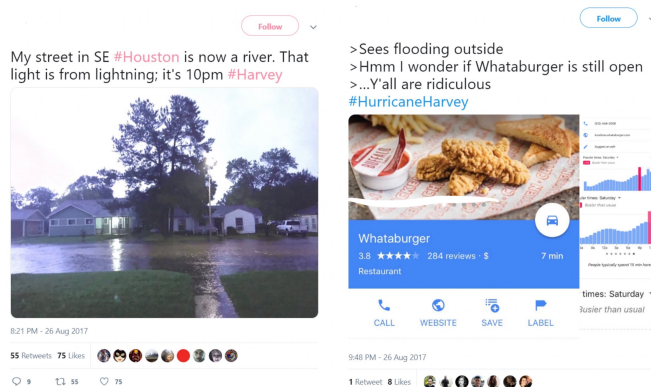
Follow

My street in SE #Houston is now a river. That light is from lightning; it's 10pm #Harvey

8:21 PM - 26 Aug 2017

55 Retweets 75 Likes

9 55 75

Follow

>Sees flooding outside
>Hmm I wonder if Whataburger is still open
>...Y'all are ridiculous
#HurricaneHarvey

Whataburger
3.8 ★★★★ 284 reviews · $
Restaurant
7 min

CALL WEBSITE SAVE LABEL

times: Saturday
Busier than usual

9:48 PM - 26 Aug 2017

1 Retweet 8 Likes